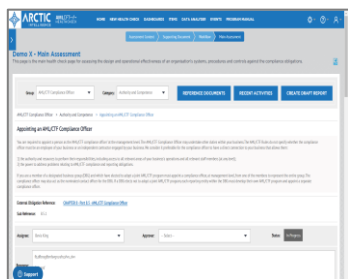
ARCTIC INTELLIGENCE AML/CTF

HOME NEW HEALTH CHECK DASHBOARDS TIPS DATA ANALYSER EVENTS PROGRAM MANUAL

Demo X - Main Assessment

This page is the main health check page for assessing the design and operational effectiveness of an organisation's systems, procedures and controls against the compliance obligations.

Group AML/CTF Compliance Officer Category Authorised and Designation

REFERENCE DOCUMENTS RECENT ACTIVITIES CREATE DRAFT REPORT

Appointing an AML/CTF Compliance Officer

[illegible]

External Obligation Reference CHAPTER 8 - Part 8.5 - AML/CTF Compliance Officer

Sub Reference 8.5.1

Assignee Select Approver - Select - Status In Progress

Support